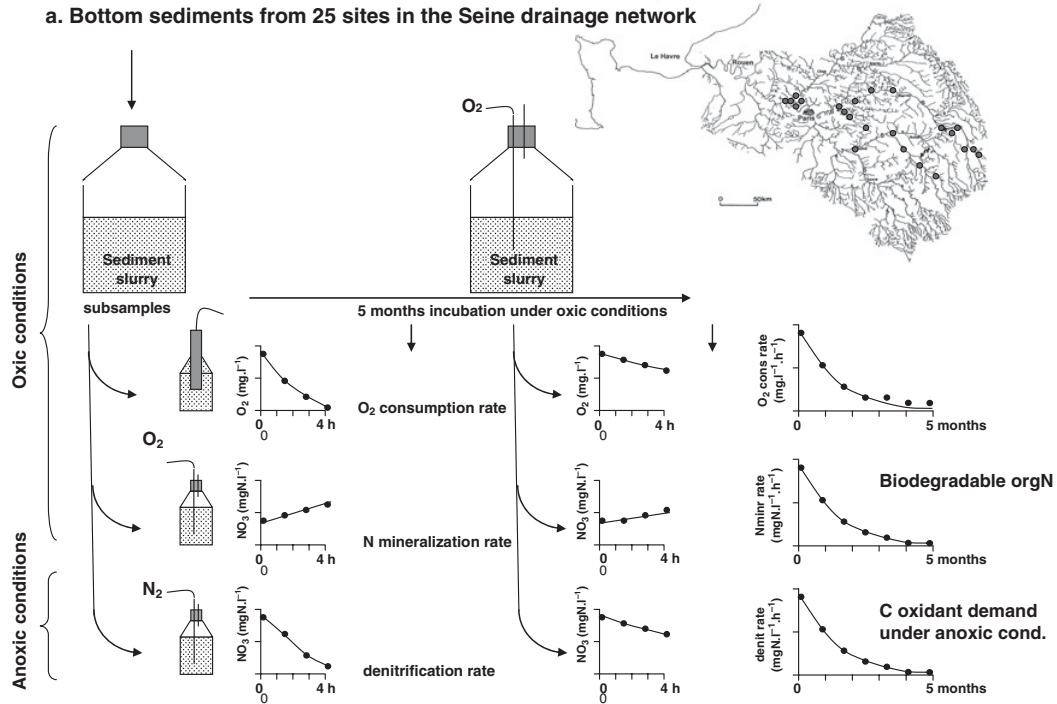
a. Bottom sediments from 25 sites in the Seine drainage network

Le Havre
Rouen
Paris
0 50km

$O_2$

Sediment slurry

Sediment slurry

subsamples

5 months incubation under oxic conditions

Oxic conditions

Anoxic conditions

$O_2$ (mg.l$^{-1}$)
0 4 h
0
$O_2$ consumption rate

$O_2$ (mg.l$^{-1}$)
0 4 h

$O_2$ cons rate (mg.l$^{-1}$.h$^{-1}$)
0 5 months

$O_2$

$NO_3$ (mgN.l$^{-1}$)
0 4 h
0
N mineralization rate

$NO_3$ (mgN.l$^{-1}$)
0 4 h
0

Nminr rate (mgN.l$^{-1}$.h$^{-1}$)
0 5 months

Biodegradable orgN

$N_2$

$NO_3$ (mgN.l$^{-1}$)
0 4 h
0
denitrification rate

$NO_3$ (mgN.l$^{-1}$)
0 4 h
0

denit rate (mgN.l$^{-1}$.h$^{-1}$)
0 5 months

C oxidant demand under anoxic cond.